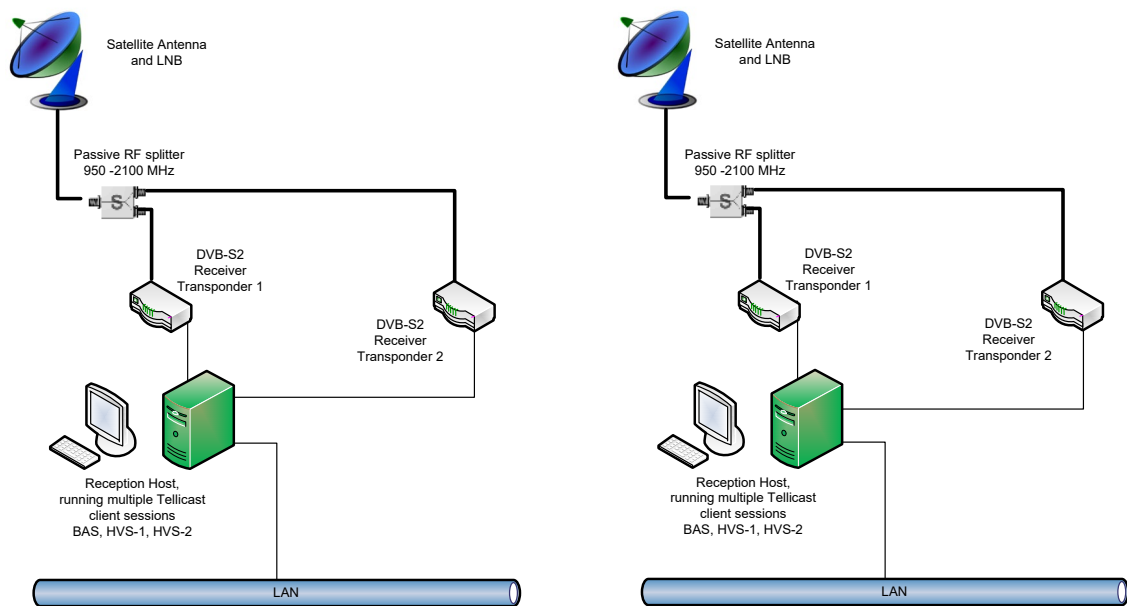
Satellite Antenna and LNB

Passive RF splitter 950 -2100 MHz

S

DVB-S2 Receiver Transponder 1

DVB-S2 Receiver Transponder 2

Reception Host, running multiple Tellicast client sessions BAS, HVS-1, HVS-2

LAN

Satellite Antenna and LNB

Passive RF splitter 950 -2100 MHz

S

DVB-S2 Receiver Transponder 1

DVB-S2 Receiver Transponder 2

Reception Host, running multiple Tellicast client sessions BAS, HVS-1, HVS-2

LAN